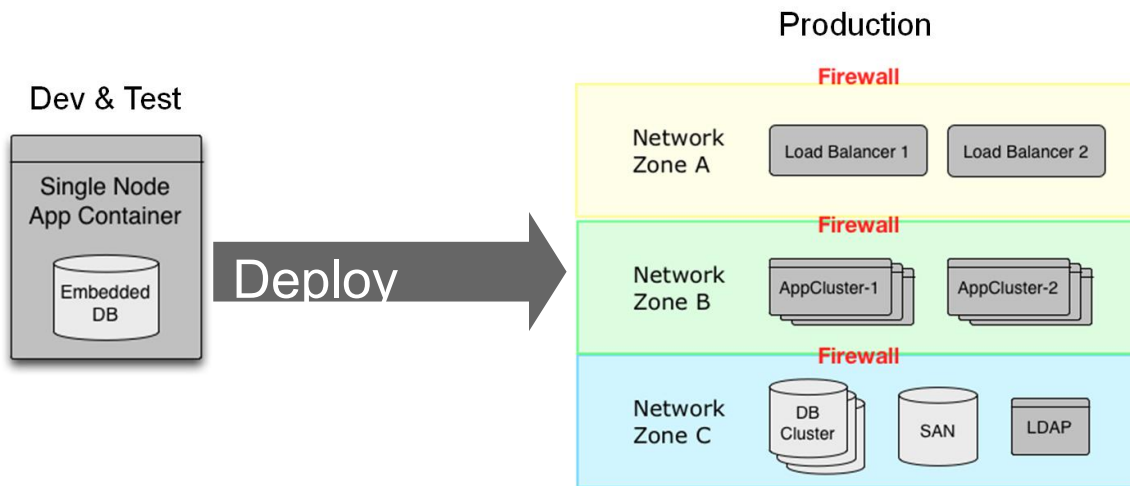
Dev & Test

Single Node App Container

Embedded DB

Deploy

Production

Firewall

Network Zone A

Load Balancer 1

Load Balancer 2

Firewall

Network Zone B

AppCluster-1

AppCluster-2

Firewall

Network Zone C

DB Cluster

SAN

LDAP